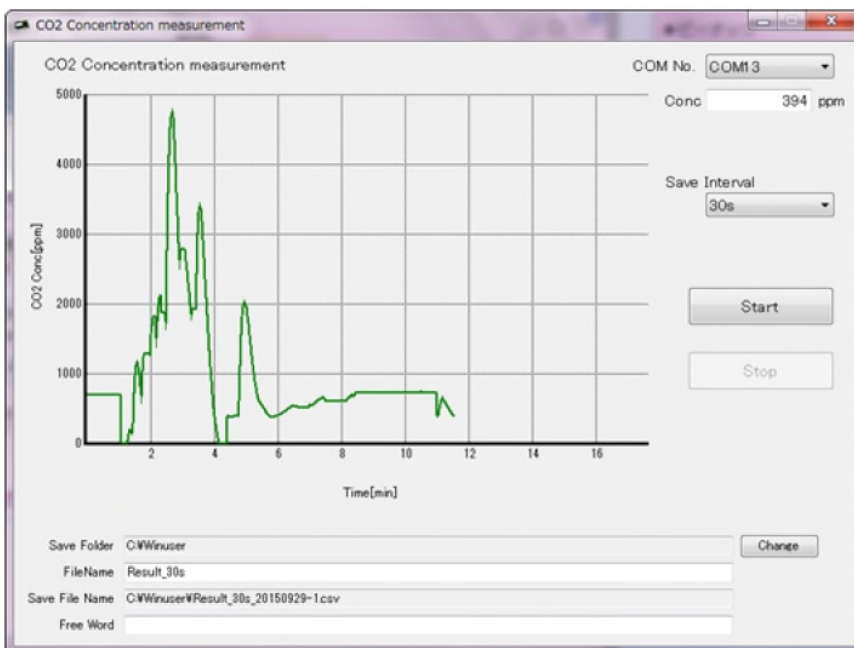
CO2 Concentration measurement

CO2 Concentration measurement

COM No. COM13

Conc 394 ppm

Save Interval
30s

Start

Stop

5000
4000
3000
2000
1000
0

CO2 Conc[ppm]

2 4 6 8 10 12 14 16

Time[min]

Save Folder C:¥Winuser
Change

FileName Result_30s

Save File Name C:¥Winuser¥Result_30s_20150929-1.csv

Free Word